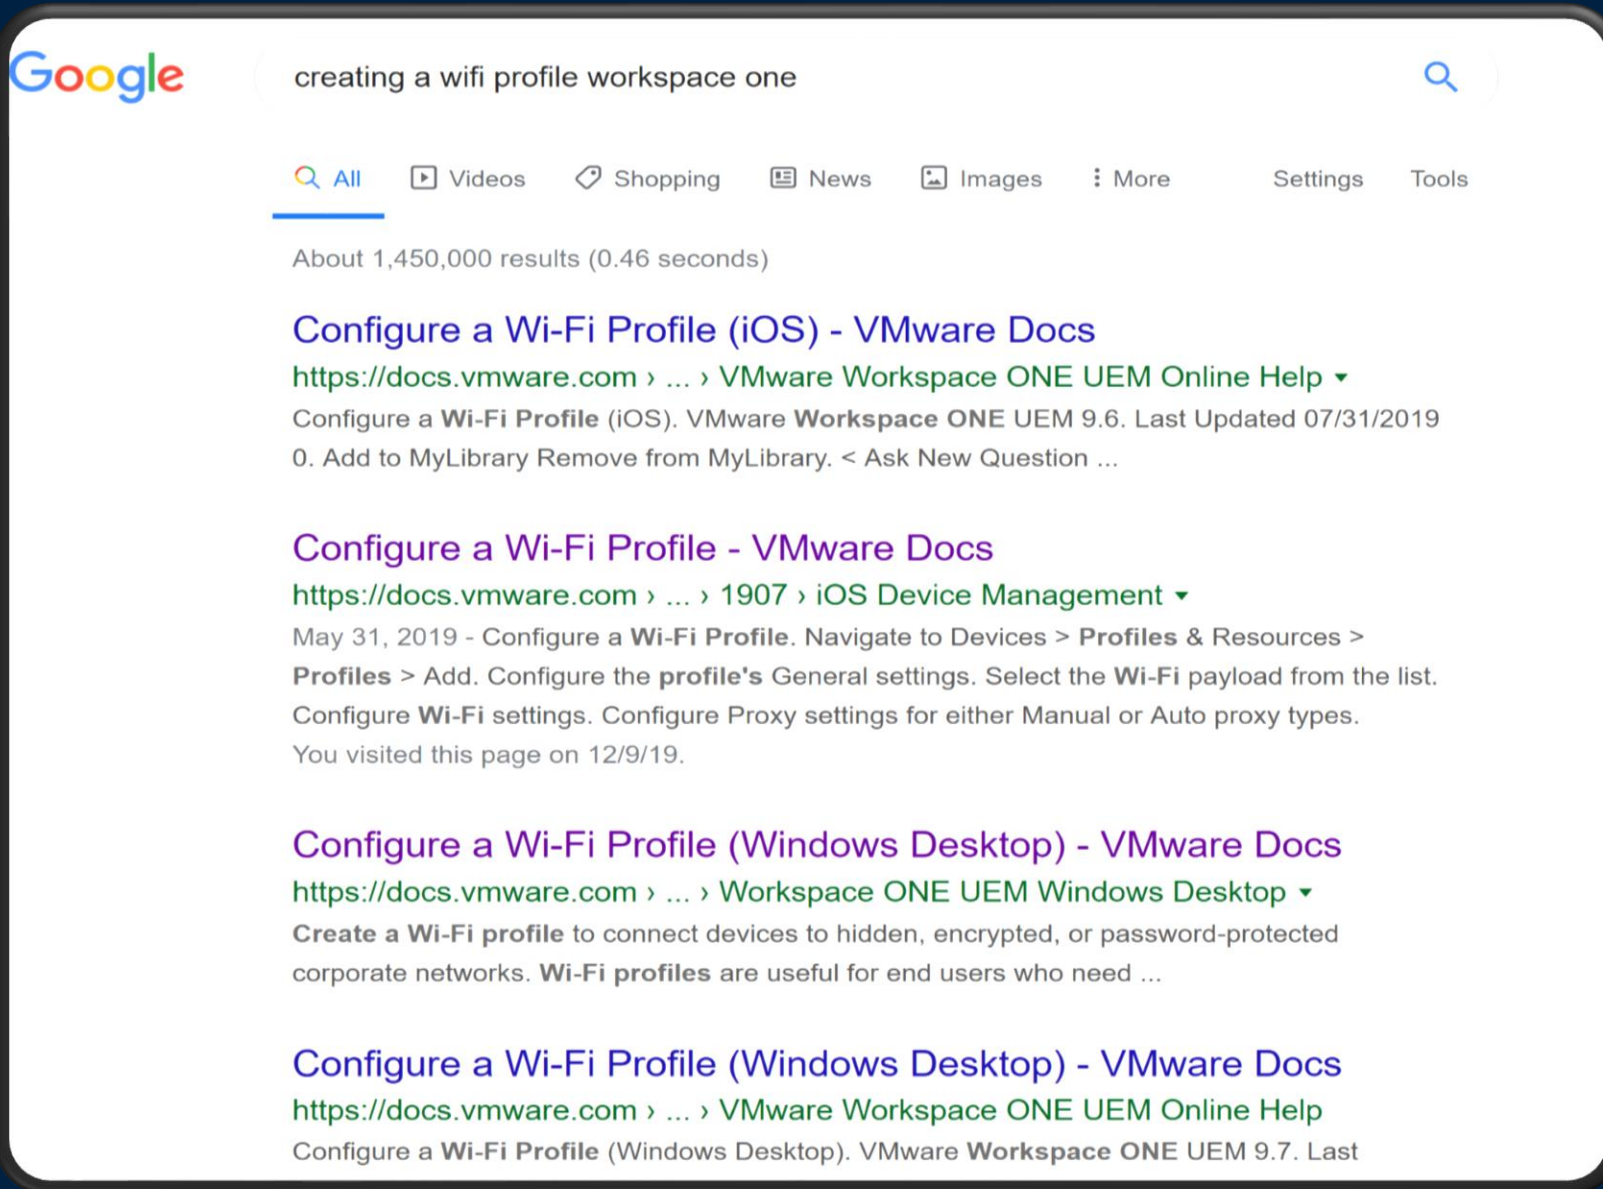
Google

creating a wifi profile workspace one

All Videos Shopping News Images More Settings Tools

About 1,450,000 results (0.46 seconds)

Configure a Wi-Fi Profile (iOS) - VMware Docs
https://docs.vmware.com › ... › VMware Workspace ONE UEM Online Help ▾
Configure a Wi-Fi Profile (iOS). VMware Workspace ONE UEM 9.6. Last Updated 07/31/2019 0. Add to MyLibrary Remove from MyLibrary. < Ask New Question ...

Configure a Wi-Fi Profile - VMware Docs
https://docs.vmware.com › ... › 1907 › iOS Device Management ▾
May 31, 2019 - Configure a Wi-Fi Profile. Navigate to Devices > Profiles & Resources > Profiles > Add. Configure the profile's General settings. Select the Wi-Fi payload from the list. Configure Wi-Fi settings. Configure Proxy settings for either Manual or Auto proxy types.
You visited this page on 12/9/19.

Configure a Wi-Fi Profile (Windows Desktop) - VMware Docs
https://docs.vmware.com › ... › Workspace ONE UEM Windows Desktop ▾
Create a Wi-Fi profile to connect devices to hidden, encrypted, or password-protected corporate networks. Wi-Fi profiles are useful for end users who need ...

Configure a Wi-Fi Profile (Windows Desktop) - VMware Docs
https://docs.vmware.com › ... › VMware Workspace ONE UEM Online Help
Configure a Wi-Fi Profile (Windows Desktop). VMware Workspace ONE UEM 9.7. Last